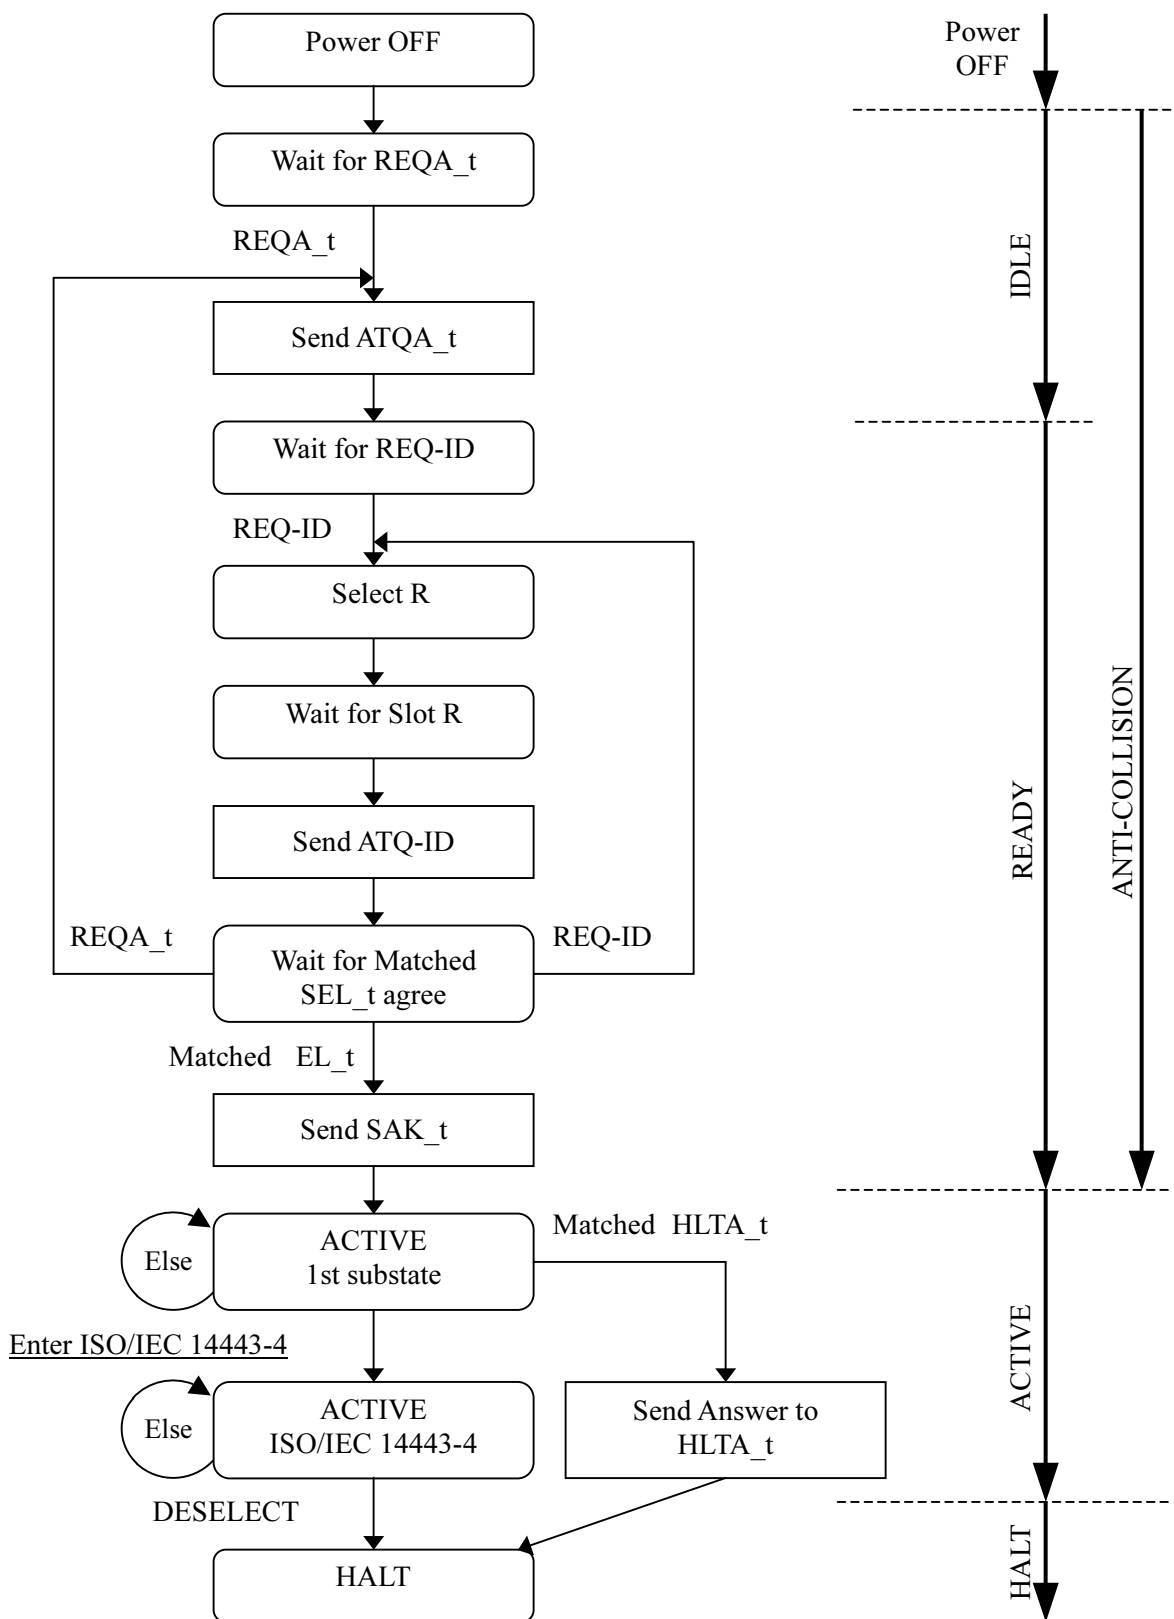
Power OFF

Wait for REQA_t

REQA_t

Send ATQA_t

Wait for REQ-ID

REQ-ID

Select R

Wait for Slot R

Send ATQ-ID

REQA_t

Wait for Matched SEL_t agree

REQ-ID

Matched EL_t

Send SAK_t

Else

ACTIVE 1st substate

Matched HLTA_t

Enter ISO/IEC 14443-4

Else

ACTIVE ISO/IEC 14443-4

Send Answer to HLTA_t

DESELECT

HALT

Power OFF

IDLE

READY

ANTI-COLLISION

ACTIVE

HALT